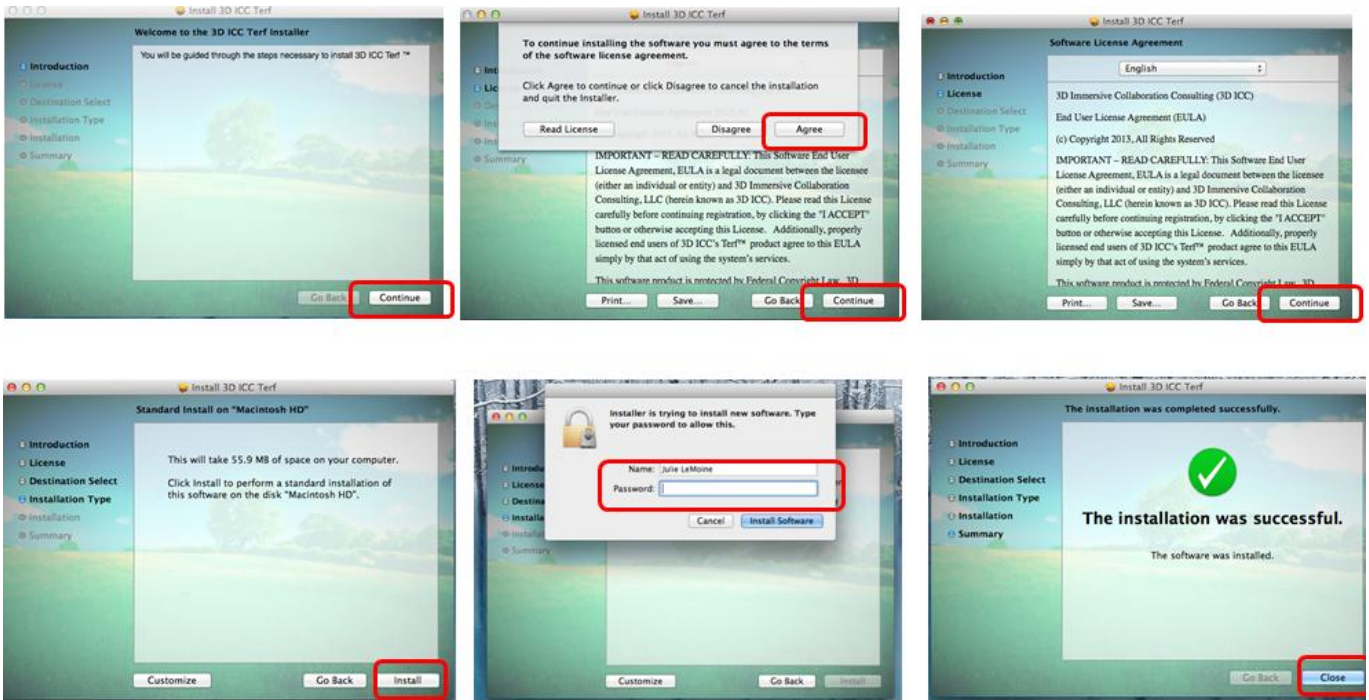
Install 3D ICC Terf

Welcome to the 3D ICC Terf Installer

Introduction
License
Destination Select
Installation Type
Installation
Summary

You will be guided through the steps necessary to install 3D ICC Terf ™

Go Back
Continue

Install 3D ICC Terf

To continue installing the software you must agree to the terms of the software license agreement.

Click Agree to continue or click Disagree to cancel the installation and quit the Installer.

Read License
Disagree
Agree

Int
Lic
De
Ins
Ins
Summary

IMPORTANT – READ CAREFULLY: This Software End User License Agreement, EULA is a legal document between the licensee (either an individual or entity) and 3D Immersive Collaboration Consulting, LLC (herein known as 3D ICC). Please read this License carefully before continuing registration, by clicking the "I ACCEPT" button or otherwise accepting this License. Additionally, properly licensed end users of 3D ICC's Terf™ product agree to this EULA simply by that act of using the system's services.

This software product is protected by Federal Copyright Law. 3D

Print...
Save...
Go Back
Continue

Install 3D ICC Terf

Software License Agreement

Introduction
License
Destination Select
Installation Type
Installation
Summary

English

3D Immersive Collaboration Consulting (3D ICC)

End User License Agreement (EULA)

(c) Copyright 2013, All Rights Reserved

IMPORTANT – READ CAREFULLY: This Software End User License Agreement, EULA is a legal document between the licensee (either an individual or entity) and 3D Immersive Collaboration Consulting, LLC (herein known as 3D ICC). Please read this License carefully before continuing registration, by clicking the "I ACCEPT" button or otherwise accepting this License. Additionally, properly licensed end users of 3D ICC's Terf™ product agree to this EULA simply by that act of using the system's services.

This software product is protected by Federal Copyright Law. 3D

Print...
Save...
Go Back
Continue

Install 3D ICC Terf

Standard Install on "Macintosh HD"

Introduction
License
Destination Select
Installation Type
Installation
Summary

This will take 55.9 MB of space on your computer.

Click Install to perform a standard installation of this software on the disk "Macintosh HD".

Customize
Go Back
Install

Installer is trying to install new software. Type your password to allow this.

Name: Julie LeMoine
Password:

Cancel
Install Software

Introdu
License
Destina
Installa
Installa
Summary

Customize
Go Back
Install

Install 3D ICC Terf

The installation was completed successfully.

Introduction
License
Destination Select
Installation Type
Installation
Summary

The installation was successful.

The software was installed.

Go Back
Close